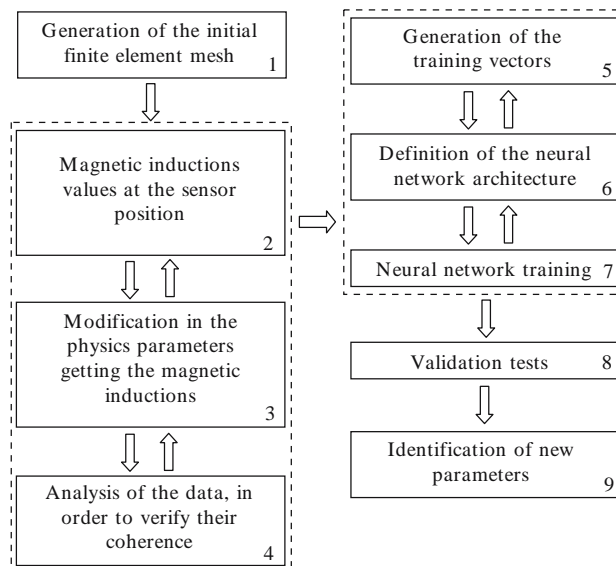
Generation of the initial finite element mesh 1

Magnetic inductions values at the sensor position 2

Modification in the physics parameters getting the magnetic inductions 3

Analysis of the data, in order to verify their coherence 4

Generation of the training vectors 5

Definition of the neural network architecture 6

Neural network training 7

Validation tests 8

Identification of new parameters 9